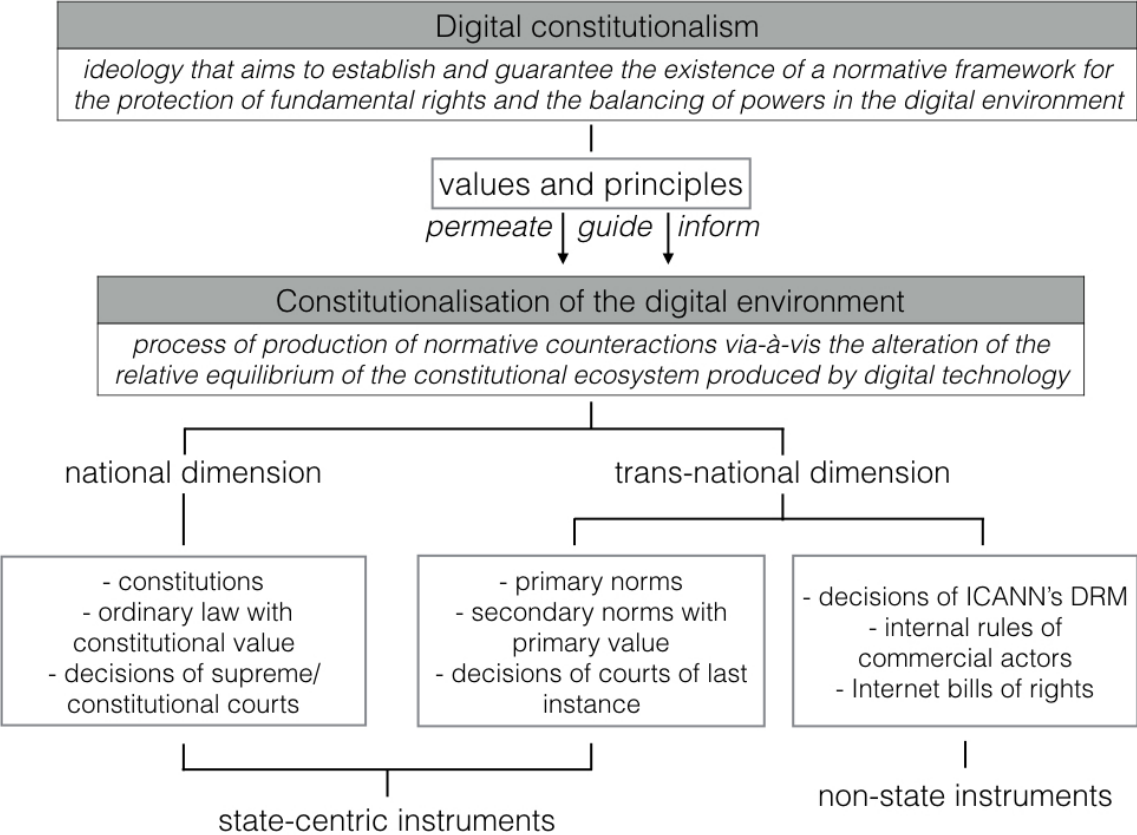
Digital constitutionalism

ideology that aims to establish and guarantee the existence of a normative framework for the protection of fundamental rights and the balancing of powers in the digital environment

values and principles

permeate guide inform

Constitutionalisation of the digital environment

process of production of normative counteractions via-à-vis the alteration of the relative equilibrium of the constitutional ecosystem produced by digital technology

national dimension

trans-national dimension

- constitutions
- ordinary law with constitutional value
- decisions of supreme/ constitutional courts

- primary norms
- secondary norms with primary value
- decisions of courts of last instance

- decisions of ICANN's DRM
- internal rules of commercial actors
- Internet bills of rights

state-centric instruments

non-state instruments